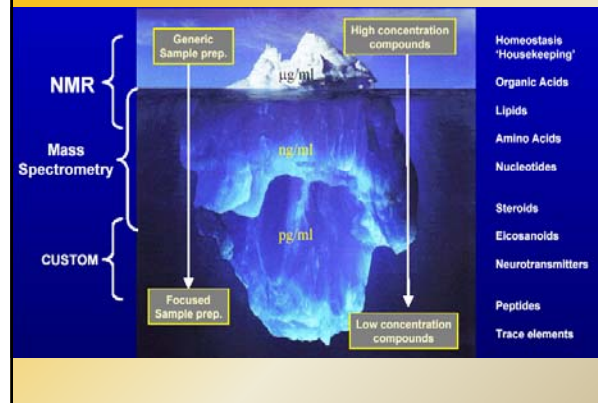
NMR

Mass Spectrometry

CUSTOM

Generic Sample prep.

High concentration compounds

μg/ml

ng/ml

pg/ml

Focused Sample prep.

Low concentration compounds

Homeostasis 'Housekeeping'

Organic Acids

Lipids

Amino Acids

Nucleotides

Steroids

Eicosanoids

Neurotransmitters

Peptides

Trace elements